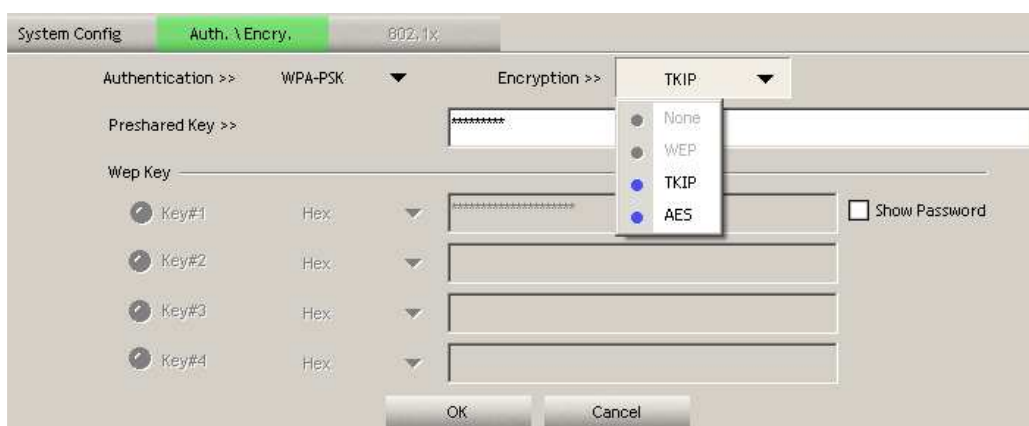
System Config
Auth. \ Encry.
802.1x

Authentication >> WPA-PSK
Encryption >> TKIP

Preshared Key >> *********

None
WEP
TKIP
AES

Wep Key

Key#1 Hex *********************
Show Password
Key#2 Hex
Key#3 Hex
Key#4 Hex

OK
Cancel